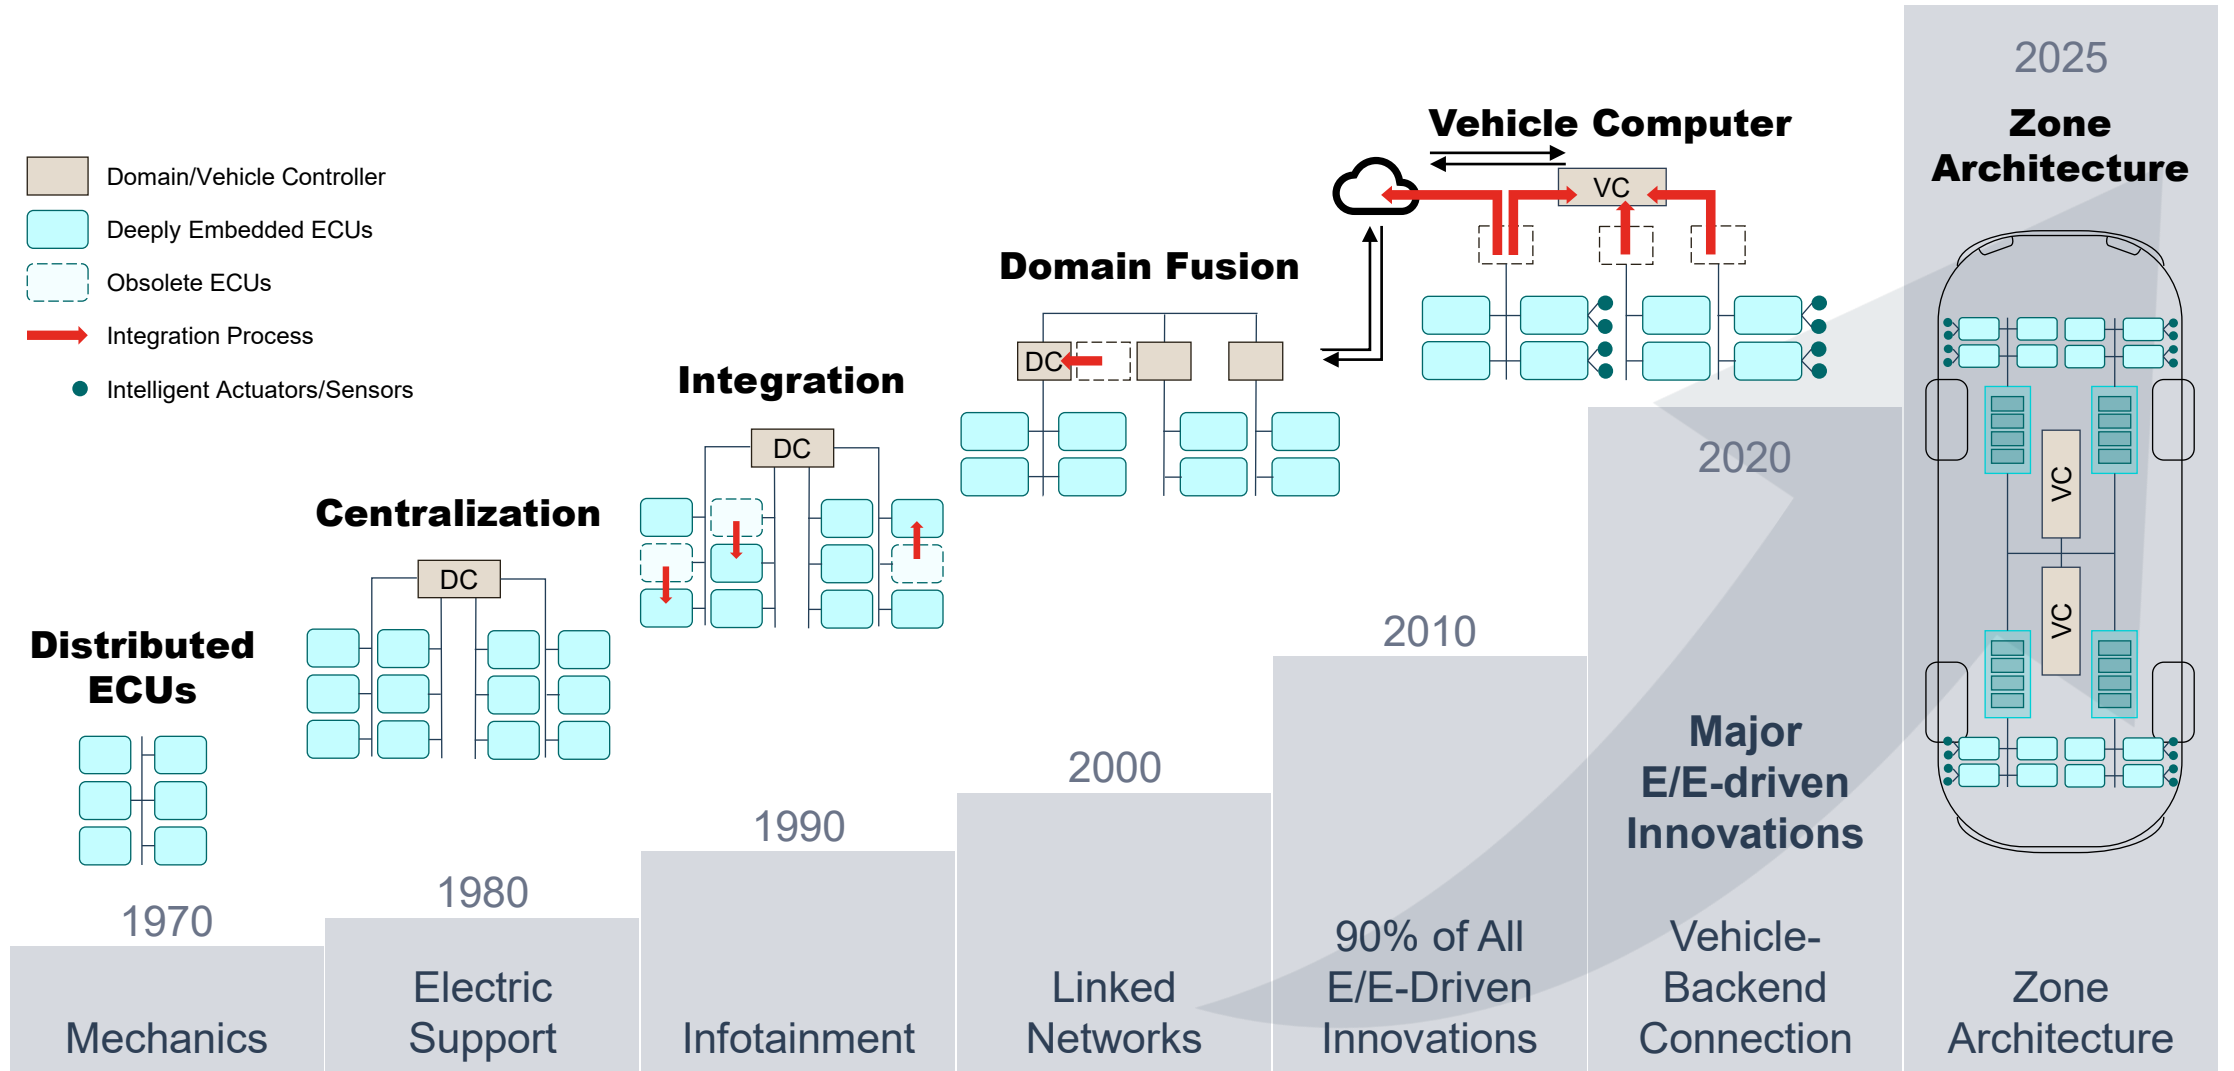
Domain/Vehicle Controller
Deeply Embedded ECUs
Obsolete ECUs
Integration Process
Intelligent Actuators/Sensors

Distributed ECUs

1970

Mechanics

Centralization

DC

1980

Electric Support

Integration

DC

1990

Infotainment

Domain Fusion

DC

2000

Linked Networks

Vehicle Computer

VC

2010

90% of All E/E-Driven Innovations

2020

Major E/E-driven Innovations

Vehicle-Backend Connection

2025

Zone Architecture

VC

VC

Zone Architecture